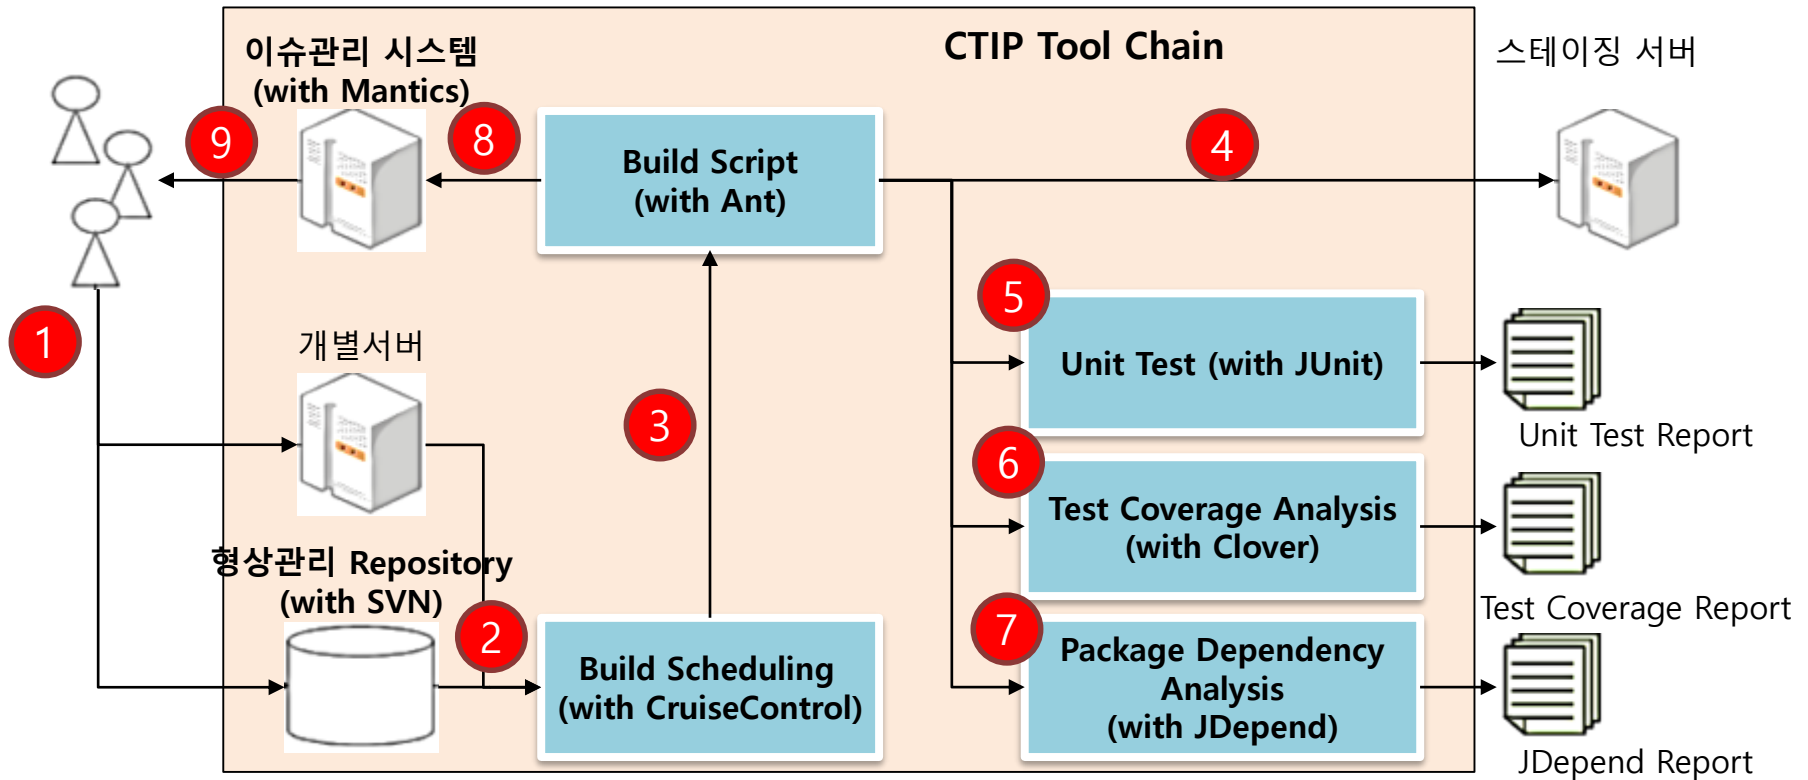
이슈관리 시스템
(with Mantics)

CTIP Tool Chain

스테이징 서버

9

8

Build Script
(with Ant)

4

1

개별서버

3

5

Unit Test (with JUnit)

Unit Test Report

6

Test Coverage Analysis
(with Clover)

Test Coverage Report

형상관리 Repository
(with SVN)

2

Build Scheduling
(with CruiseControl)

7

Package Dependency Analysis
(with JDepend)

JDepend Report